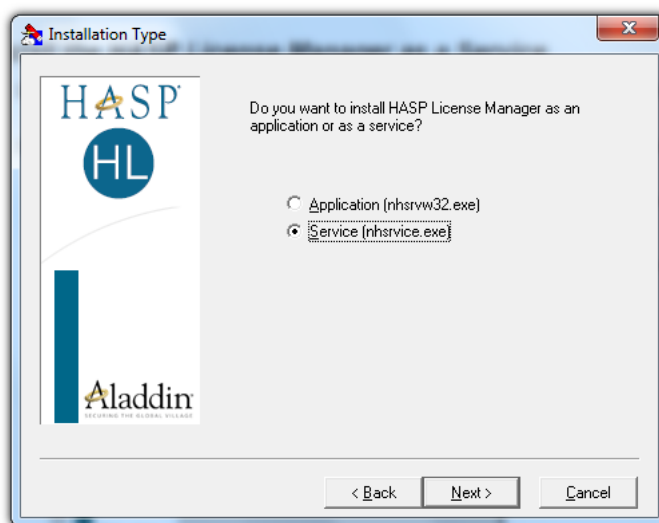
Installation Type

HASP

HL

Aladdin
SECURING THE GLOBAL VILLAGE

Do you want to install HASP License Manager as an application or as a service?

Application (nhsrvw32.exe)
Service (nhsrvice.exe)

< Back
Next >
Cancel